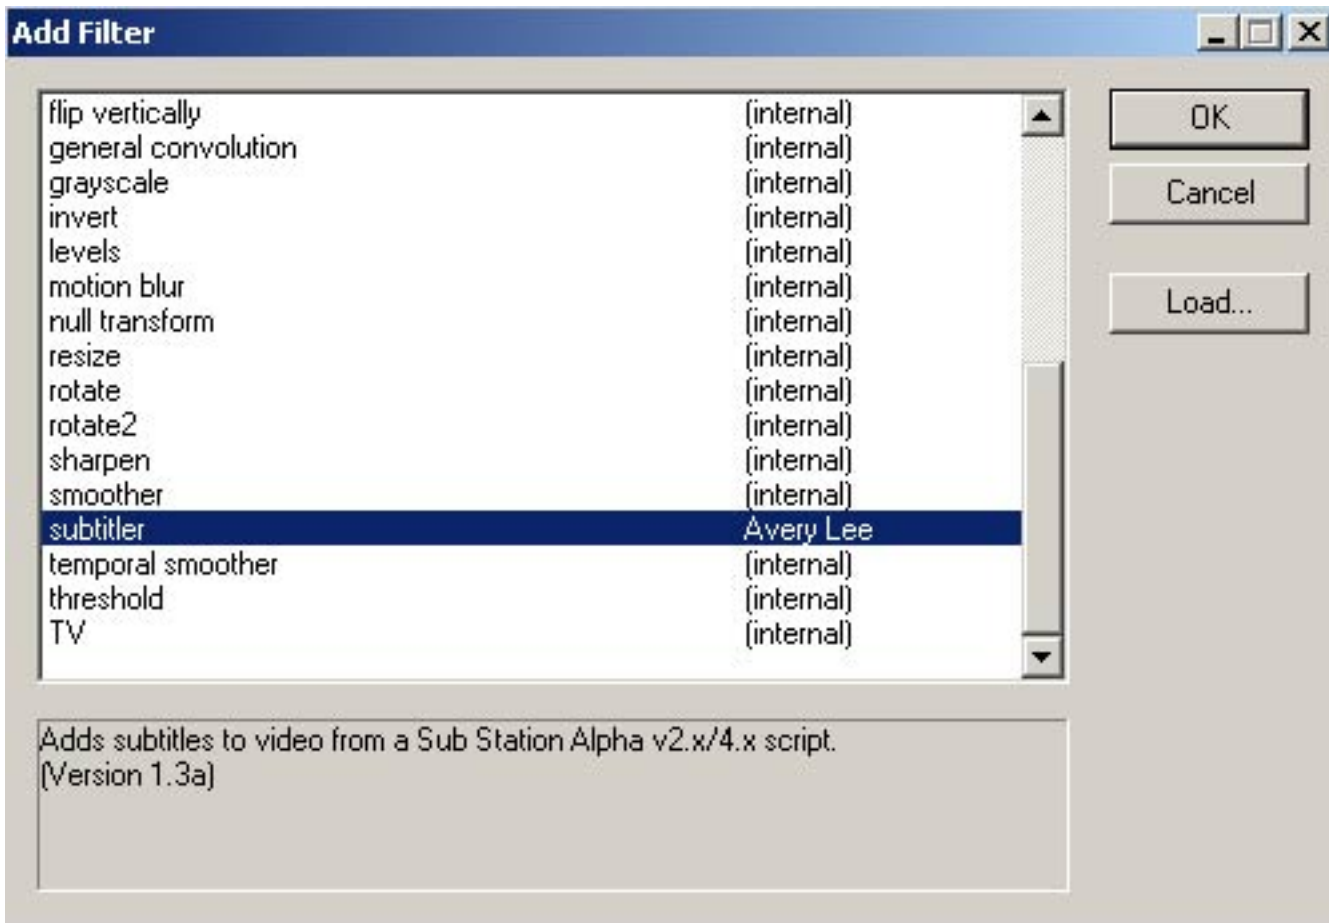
Add Filter

| | |
|---|---|
| flip vertically | (internal) |
| general convolution | (internal) |
| grayscale | (internal) |
| invert | (internal) |
| levels | (internal) |
| motion blur | (internal) |
| null transform | (internal) |
| resize | (internal) |
| rotate | (internal) |
| rotate2 | (internal) |
| sharpen | (internal) |
| smoother | (internal) |
| subtitler | Avery Lee |
| temporal smoother | (internal) |
| threshold | (internal) |
| TV | (internal) |

OK

Cancel

Load...

Adds subtitles to video from a Sub Station Alpha v2.x/4.x script.
(Version 1.3a)